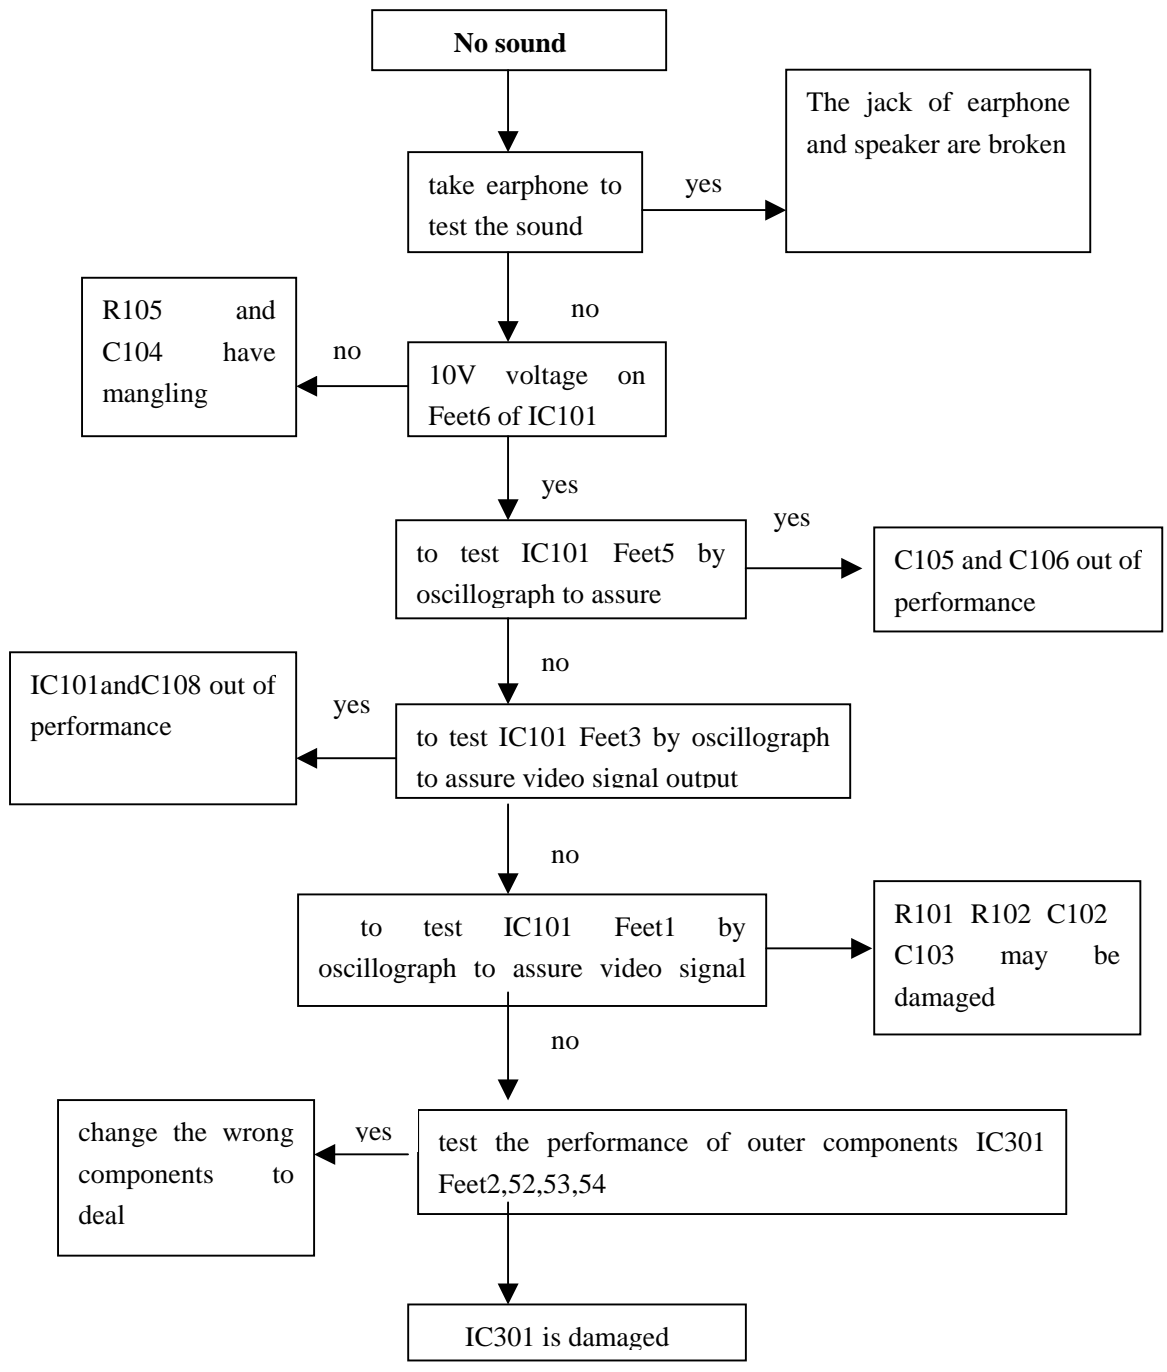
No sound

take earphone to test the sound

yes

The jack of earphone and speaker are broken

no

R105 and C104 have mangling

no

10V voltage on Feet6 of IC101

yes

to test IC101 Feet5 by oscillograph to assure

yes

C105 and C106 out of performance

no

IC101andC108 out of performance

yes

to test IC101 Feet3 by oscillograph to assure video signal output

no

to test IC101 Feet1 by oscillograph to assure video signal

R101 R102 C102 C103 may be damaged

no

change the wrong components to deal

yes

test the performance of outer components IC301 Feet2,52,53,54

IC301 is damaged